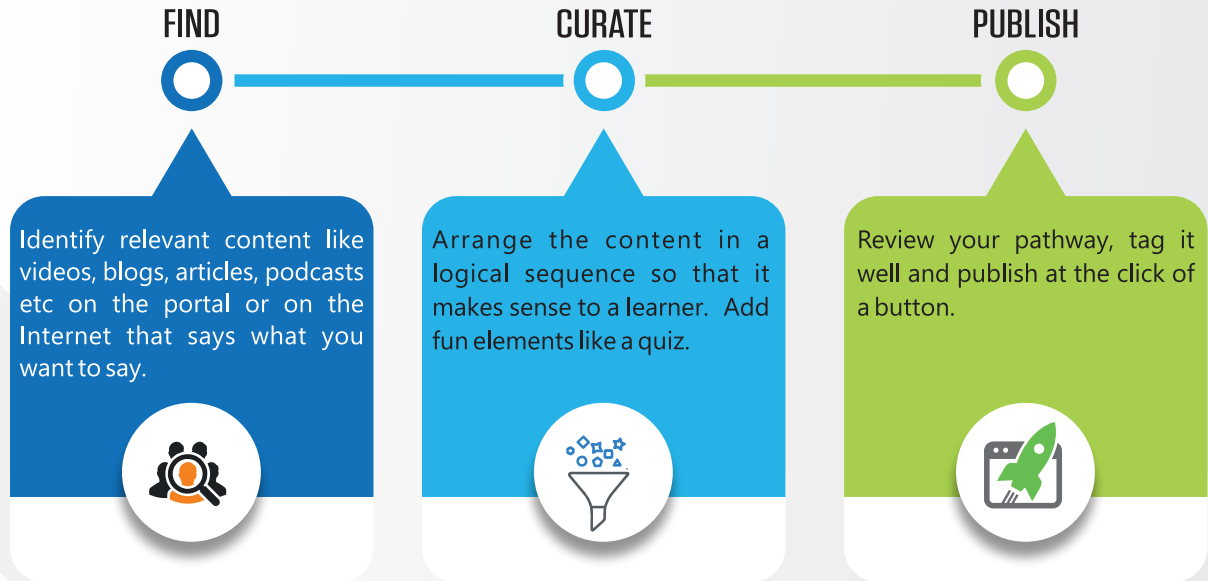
FIND

CURATE

PUBLISH

Identify relevant content like videos, blogs, articles, podcasts etc on the portal or on the Internet that says what you want to say.

Arrange the content in a logical sequence so that it makes sense to a learner. Add fun elements like a quiz.

Review your pathway, tag it well and publish at the click of a button.